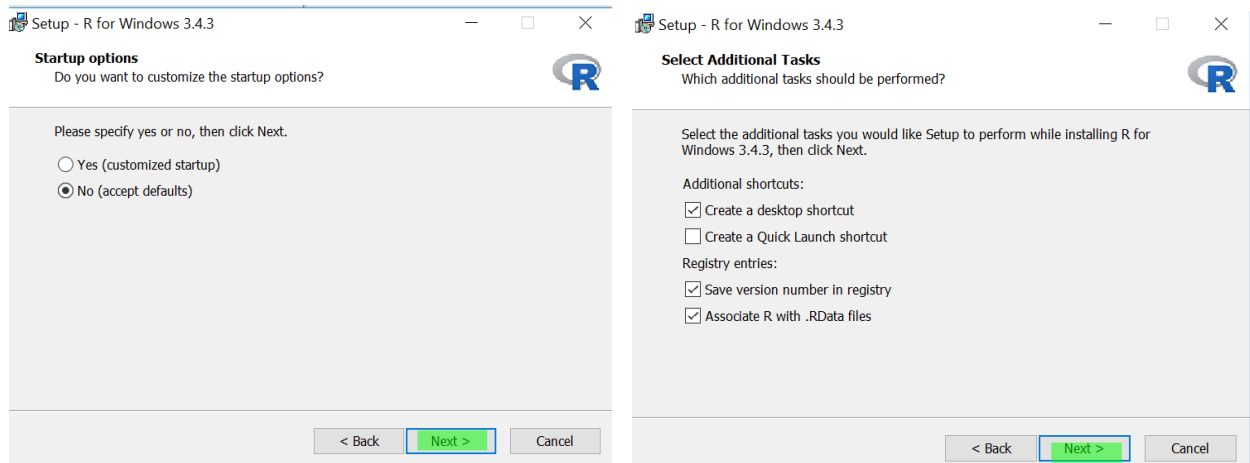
Setup - R for Windows 3.4.3

Startup options
Do you want to customize the startup options?

R

Please specify yes or no, then click Next.

Yes (customized startup)

No (accept defaults)

< Back Next > Cancel

Setup - R for Windows 3.4.3

Select Additional Tasks
Which additional tasks should be performed?

R

Select the additional tasks you would like Setup to perform while installing R for Windows 3.4.3, then click Next.

Additional shortcuts:

Create a desktop shortcut

Create a Quick Launch shortcut

Registry entries:

Save version number in registry

Associate R with .RData files

< Back Next > Cancel